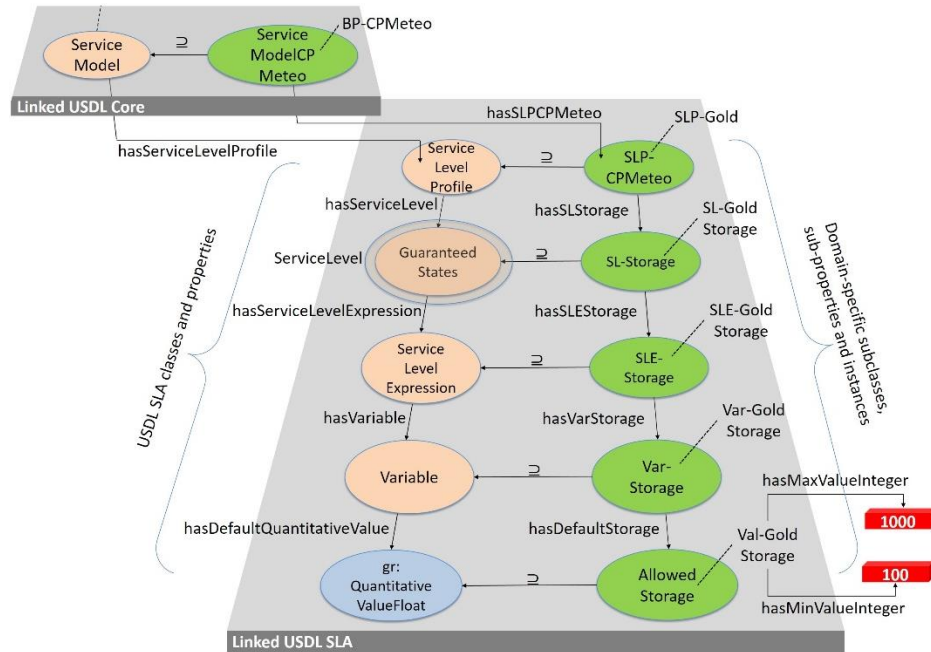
Service Model

$\supseteq$

Service ModelCP Meteo

BP-CPMeteo

Linked USDL Core

hasSLPCPMeteo

SLP-Gold

hasServiceLevelProfile

Service Level Profile

$\supseteq$

SLP-CPMeteo

hasServiceLevel

hasSLStorage

SL-Gold Storage

ServiceLevel

Guaranteed States

$\supseteq$

SL-Storage

hasServiceLevelExpression

hasSLEStorage

SLE-Gold Storage

USDL SLA classes and properties

Service Level Expression

$\supseteq$

SLE-Storage

Domain-specific subclasses, sub-properties and instances

hasVariable

hasVarStorage

Var-Gold Storage

Variable

$\supseteq$

Var-Storage

hasMaxValueInteger

1000

hasDefaultQuantitativeValue

hasDefaultStorage

Val-Gold Storage

gr: Quantitative ValueFloat

$\supseteq$

Allowed Storage

100

hasMinValueInteger

Linked USDL SLA